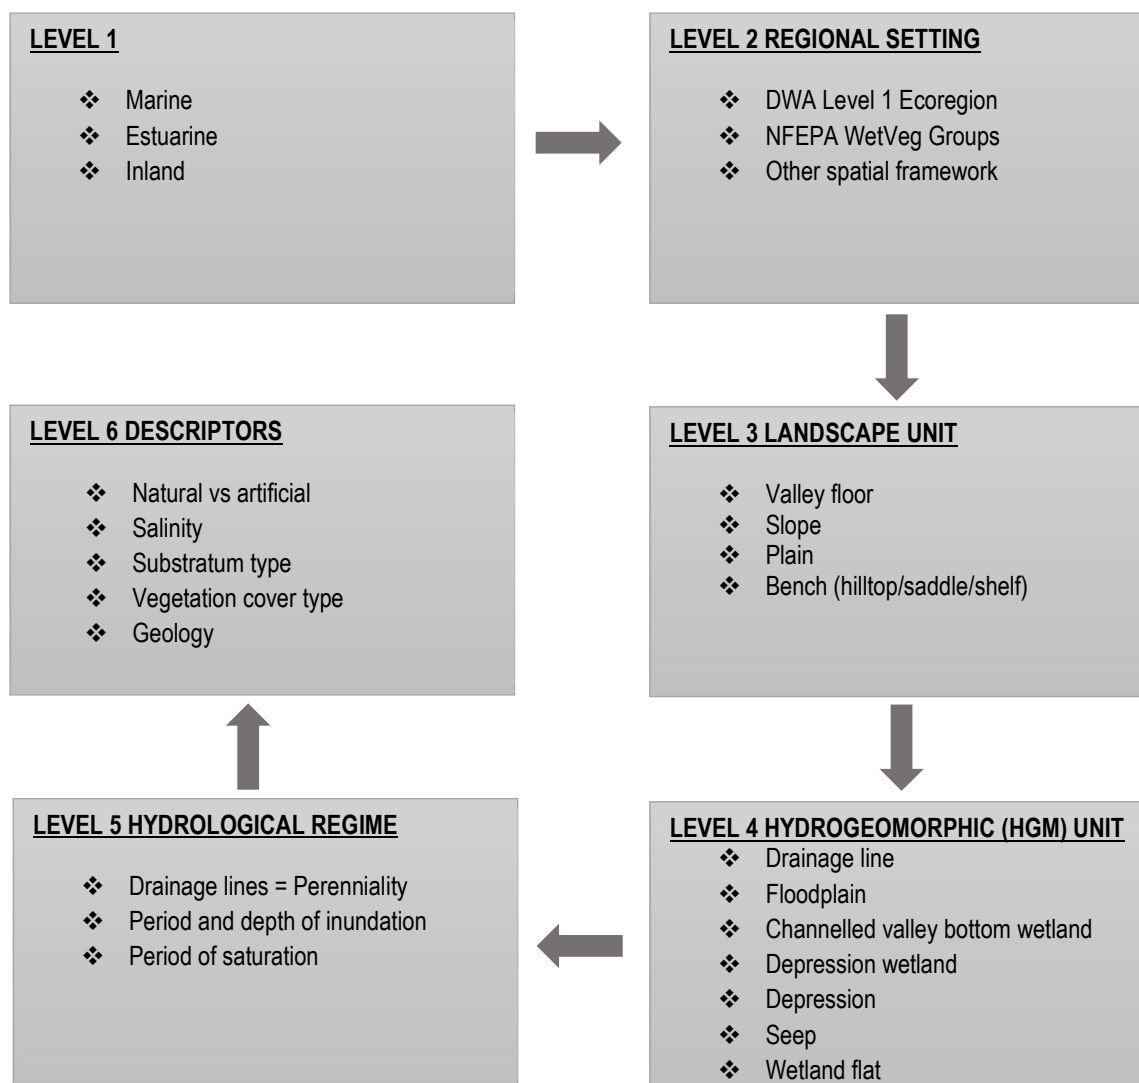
LEVEL 1

❖ Marine
❖ Estuarine
❖ Inland

LEVEL 2 REGIONAL SETTING

❖ DWA Level 1 Ecoregion
❖ NFEPA WetVeg Groups
❖ Other spatial framework

LEVEL 3 LANDSCAPE UNIT

❖ Valley floor
❖ Slope
❖ Plain
❖ Bench (hilltop/saddle/shelf)

LEVEL 4 HYDROGEOMORPHIC (HGM) UNIT

❖ Drainage line
❖ Floodplain
❖ Channelled valley bottom wetland
❖ Depression wetland
❖ Depression
❖ Seep
❖ Wetland flat

LEVEL 5 HYDROLOGICAL REGIME

❖ Drainage lines = Perenniality
❖ Period and depth of inundation
❖ Period of saturation

LEVEL 6 DESCRIPTORS

❖ Natural vs artificial
❖ Salinity
❖ Substratum type
❖ Vegetation cover type
❖ Geology